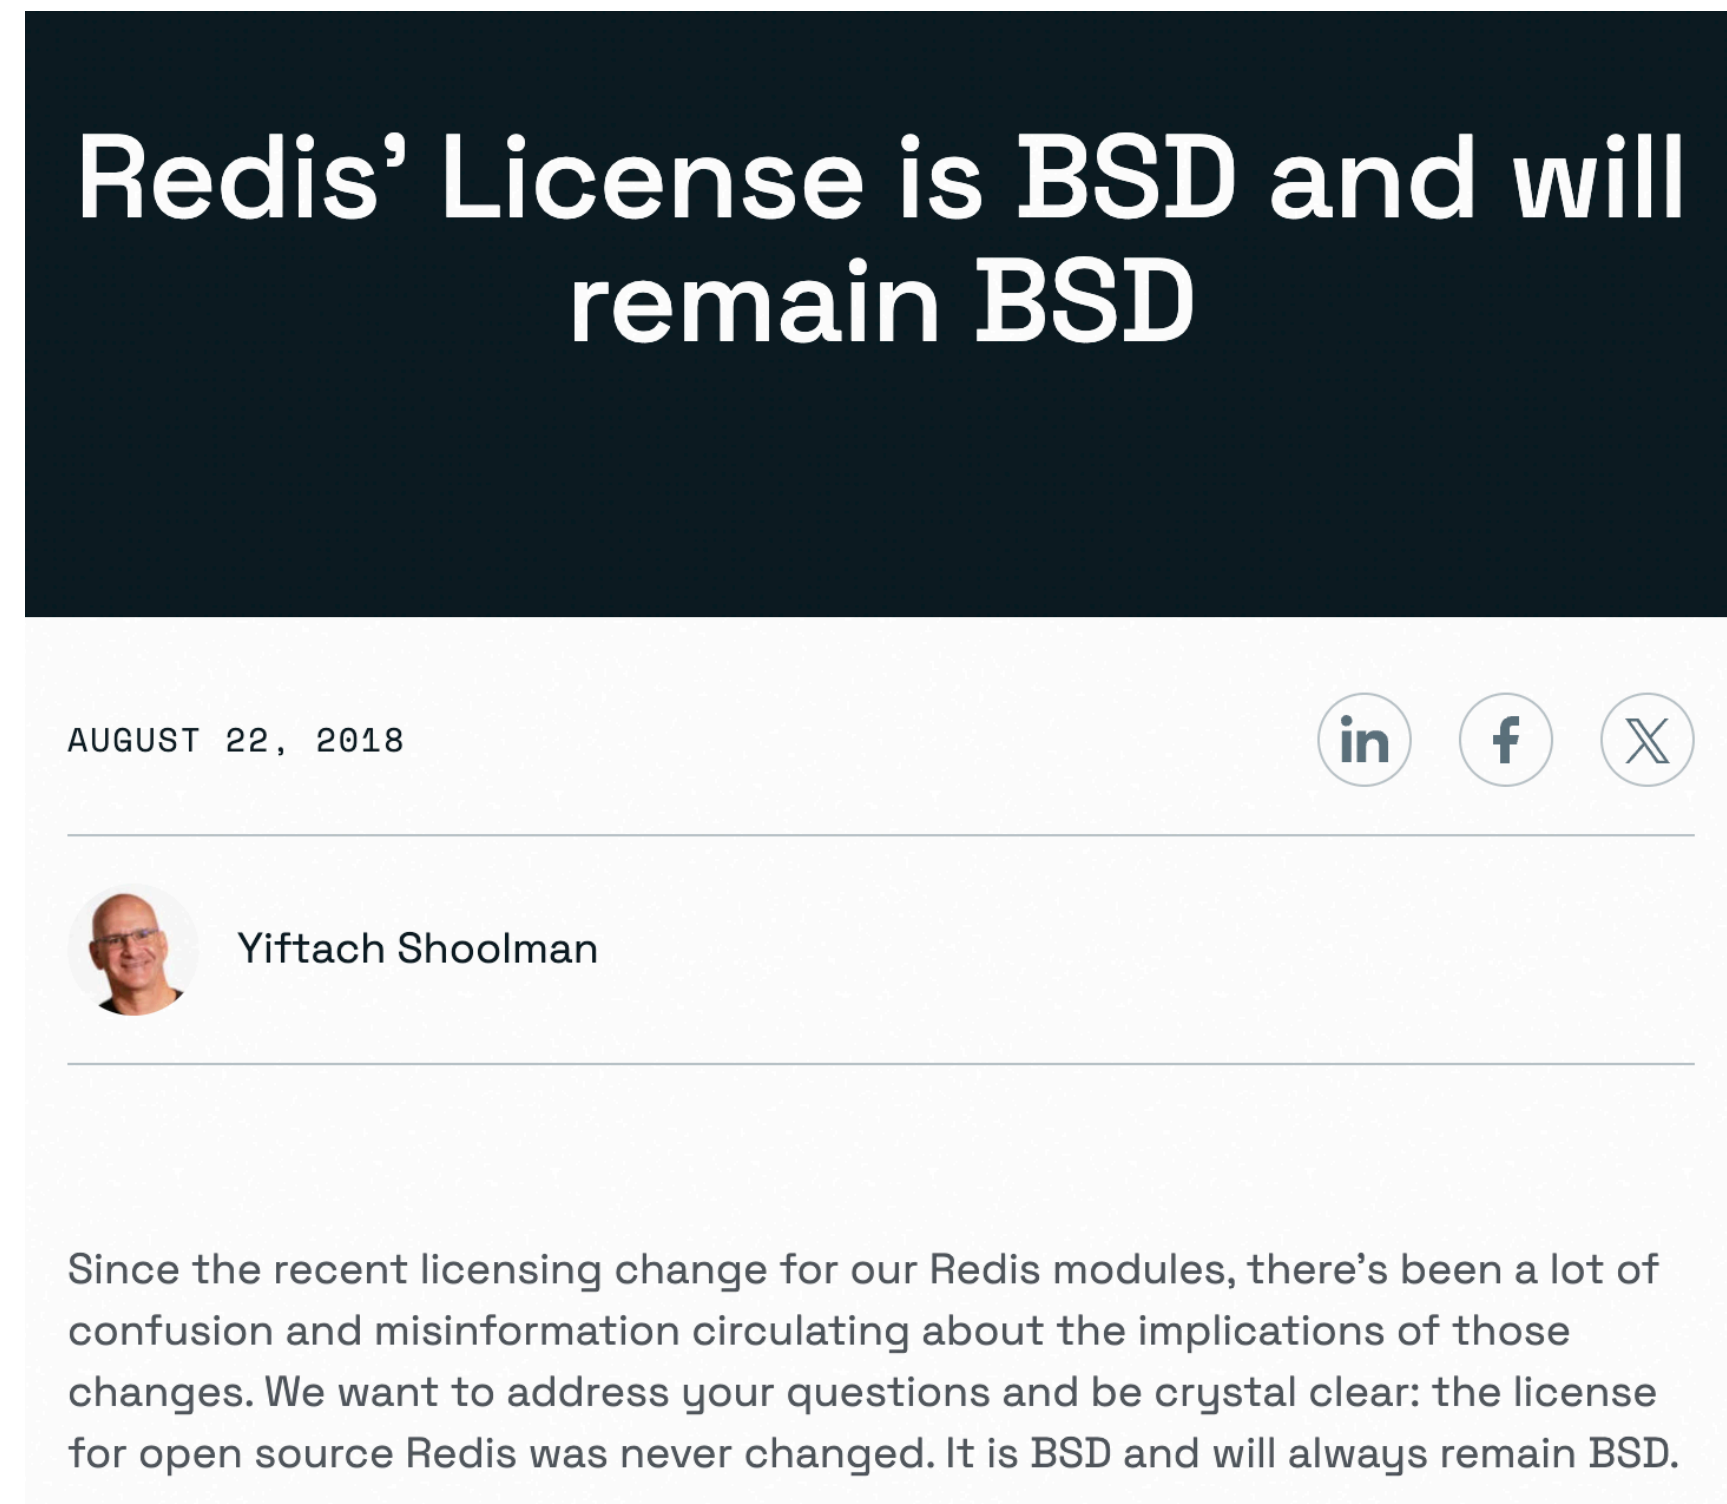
Redis' License is BSD and will remain BSD

AUGUST 22, 2018

in

f

X

Yiftach Shoolman

Since the recent licensing change for our Redis modules, there's been a lot of confusion and misinformation circulating about the implications of those changes. We want to address your questions and be crystal clear: the license for open source Redis was never changed. It is BSD and will always remain BSD.